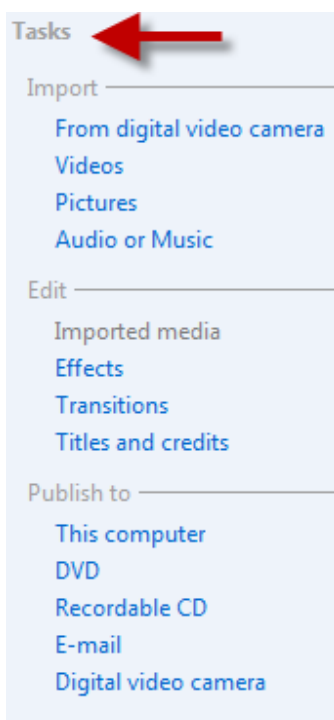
Tasks

Import

From digital video camera

Videos

Pictures

Audio or Music

Edit

Imported media

Effects

Transitions

Titles and credits

Publish to

This computer

DVD

Recordable CD

E-mail

Digital video camera